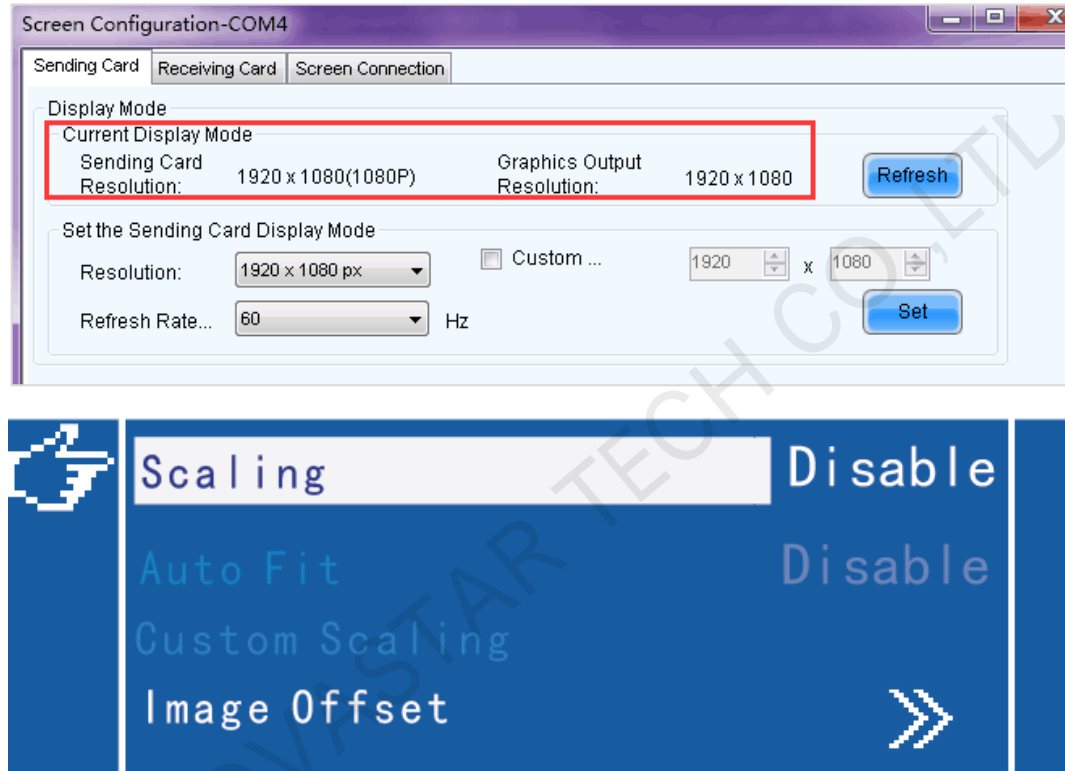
Screen Configuration-COM4

Sending Card | Receiving Card | Screen Connection

Display Mode

Current Display Mode

Sending Card Resolution: 1920 x 1080(1080P)

Graphics Output Resolution: 1920 x 1080

Refresh

Set the Sending Card Display Mode

Resolution: 1920 x 1080 px

Custom ...

1920 x 1080

Refresh Rate... 60 Hz

Set

Scaling Disable

Auto Fit Disable

Custom Scaling

Image Offset »

NOVASTAR TECH CO.,LTD